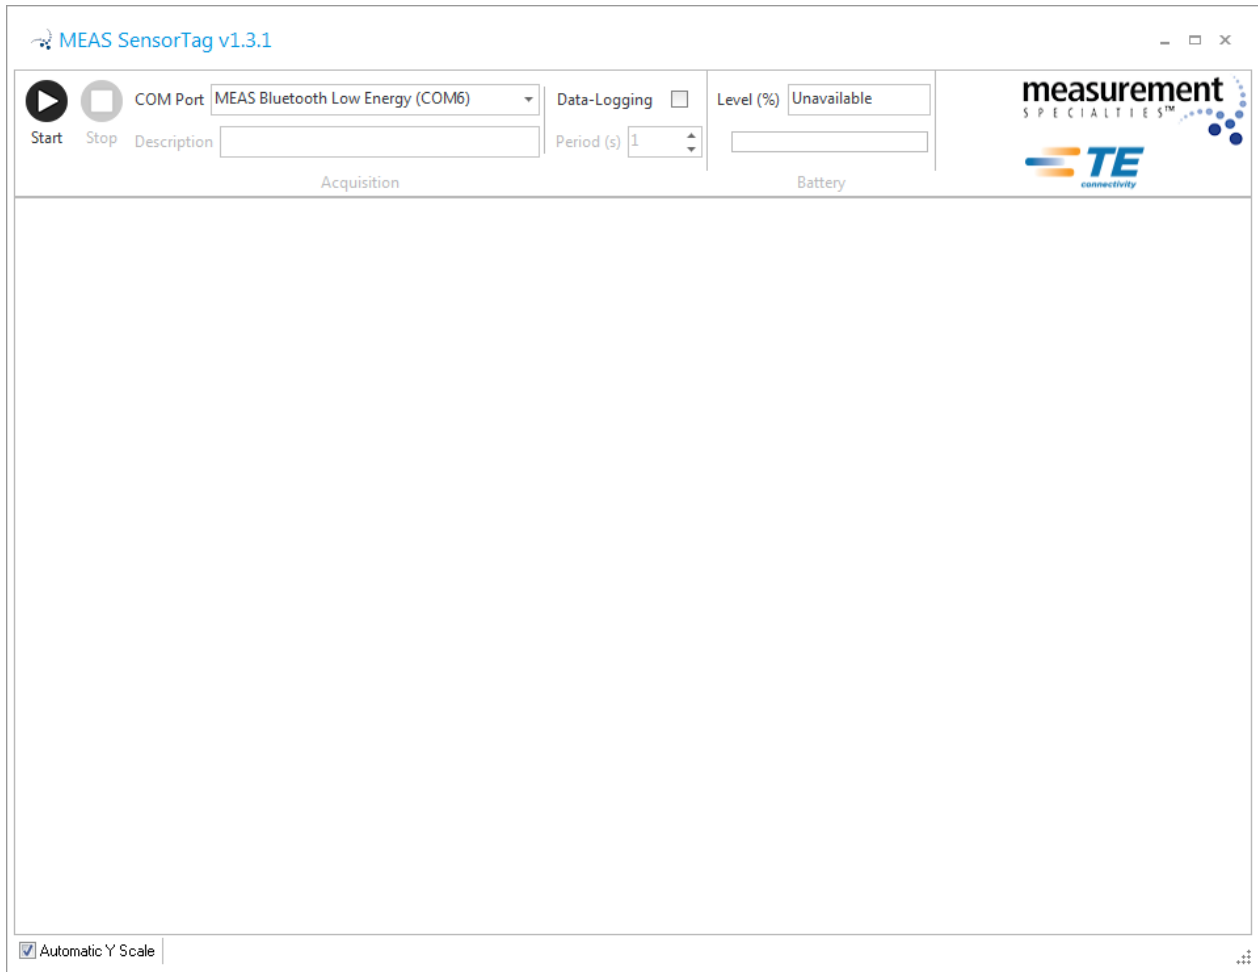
MEAS SensorTag v1.3.1

Start
Stop
COM Port
MEAS Bluetooth Low Energy (COM6)
Description
Data-Logging
Period (s)
1
Acquisition
Level (%)
Unavailable
Battery

measurement
SPECIALTIES™
TE
connectivity

Automatic Y Scale